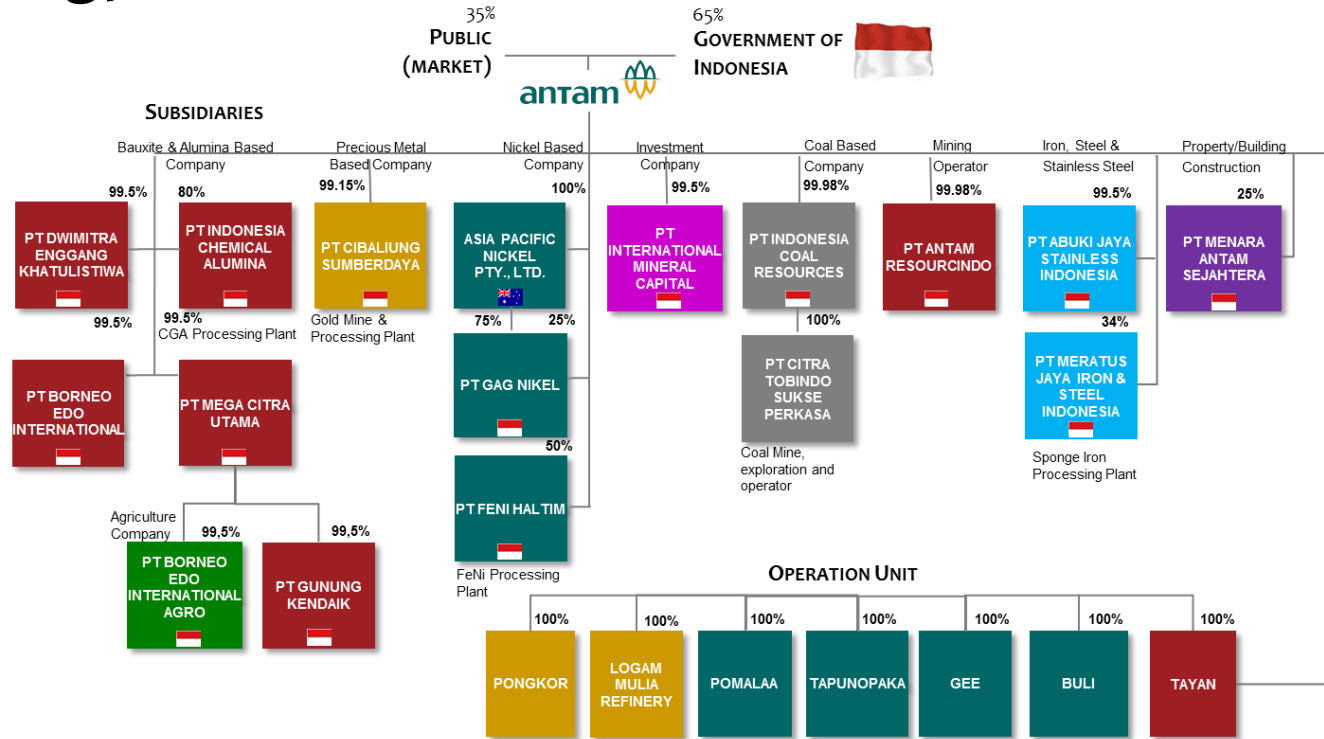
35%
PUBLIC (MARKET)

65%
GOVERNMENT OF INDONESIA

antam

SUBSIDIARIES

Bauxite & Alumina Based Company

99.5%
PT DWIMITRA ENGGANG KHATULISTIWA

80%
PT INDONESIA CHEMICAL ALUMINA

99.5%
99.5%
CGA Processing Plant

PT BORNEO EDO INTERNATIONAL

PT MEGA CITRA UTAMA

Agriculture Company
99,5%
PT BORNEO EDO INTERNATIONAL AGRO

99,5%
PT GUNUNG KENDAIK

Precious Metal Based Company
99.15%
PT CIBALIUNG SUMBERDAYA
Gold Mine & Processing Plant

Nickel Based Company
100%
ASIA PACIFIC NICKEL PTY., LTD.
75%
25%
PT GAG NIKEL
50%
PT FENI HALTIM
FeNi Processing Plant

Investment Company
99.5%
PT INTERNATIONAL MINERAL CAPITAL

Coal Based Company
99.98%
PT INDONESIA COAL RESOURCES
100%
PT CITRA TOBINDO SUKSE PERKASA
Coal Mine, exploration and operator

Mining Operator
99.98%
PT ANTAM RESOURCINDO

Iron, Steel & Stainless Steel
99.5%
PT ABUKI JAYA STAINLESS INDONESIA
34%
PT MERATUS JAYA IRON & STEEL INDONESIA
Sponge Iron Processing Plant

Property/Building Construction
25%
PT MENARA ANTAM SEJAHTERA

OPERATION UNIT

100%
PONGKOR
100%
LOGAM MULIA REFINERY
100%
POMALAA
100%
TAPUNOPAKA
100%
GEE
100%
BULI
100%
TAYAN